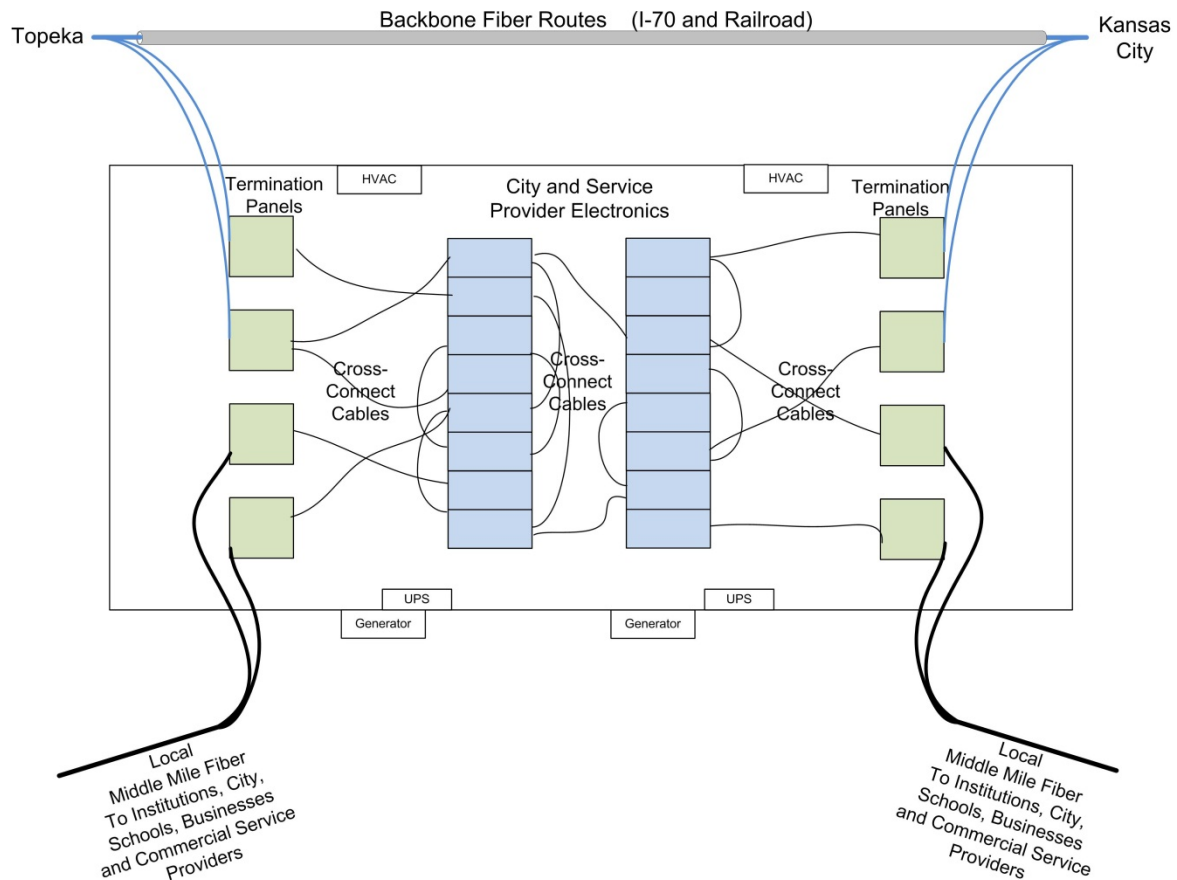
Backbone Fiber Routes (I-70 and Railroad)

Topeka

Kansas City

HVAC

HVAC

Termination Panels

City and Service Provider Electronics

Termination Panels

Cross-Connect Cables

Cross-Connect Cables

Cross-Connect Cables

UPS

UPS

Generator

Generator

Local Middle Mile Fiber To Institutions, City, Schools, Businesses and Commercial Service Providers

Local Middle Mile Fiber To Institutions, City, Schools, Businesses and Commercial Service Providers